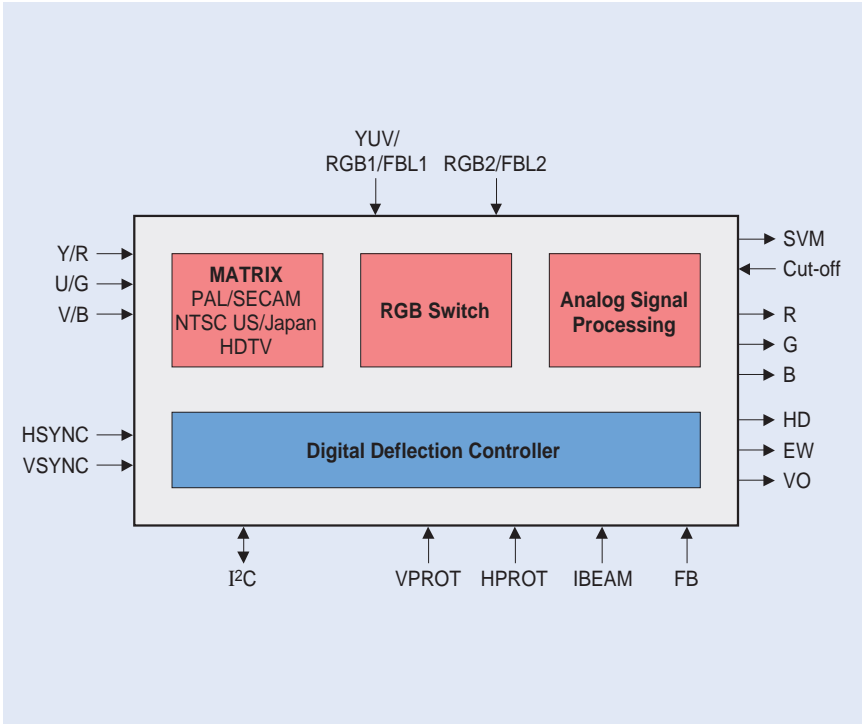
YUV/
RGB1/FBL1

RGB2/FBL2

Y/R
U/G
V/B

MATRIX
PAL/SECAM
NTSC US/Japan
HDTV

RGB Switch

Analog Signal Processing

SVM
Cut-off
R
G
B

HSYNC
VSYNC

Digital Deflection Controller

HD
EW
VO

I$^2$C

VPROT

HPROT

IBEAM

FB